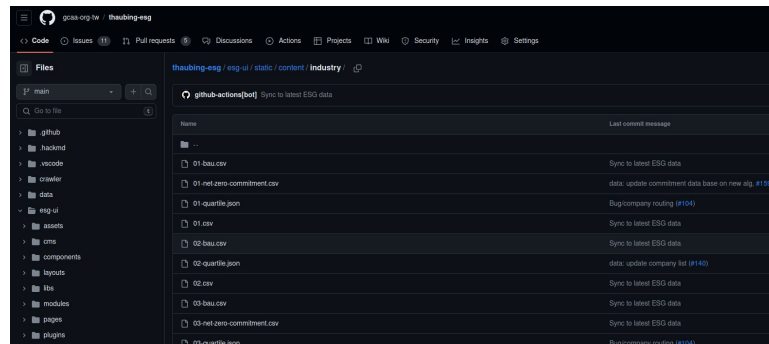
gcaa-org-tw / thaubing-esg

Code Issues 11 Pull requests 5 Discussions Actions Projects Wiki Security Insights Settings

Files

main

Go to file t

.github
.hackmd
.vscode
crawler
data
esg-ui
assets
cms
components
layouts
libs
modules
pages
plugins

thaubing-esg / esg-ui / static / content / industry /

github-actions[bot] Sync to latest ESG data

| Name | Last commit message |
|---|---|
| .. | |
| 01-bau.csv | Sync to latest ESG data |
| 01-net-zero-commitment.csv | data: update commitment data base on new alg, (#15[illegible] |
| 01-quartile.json | Bug/company routing (#104) |
| 01.csv | Sync to latest ESG data |
| 02-bau.csv | Sync to latest ESG data |
| 02-quartile.json | data: update company list (#140) |
| 02.csv | Sync to latest ESG data |
| 03-bau.csv | Sync to latest ESG data |
| 03-net-zero-commitment.csv | Sync to latest ESG data |
| 03-quartile.json | Bug/company routing (#104) |